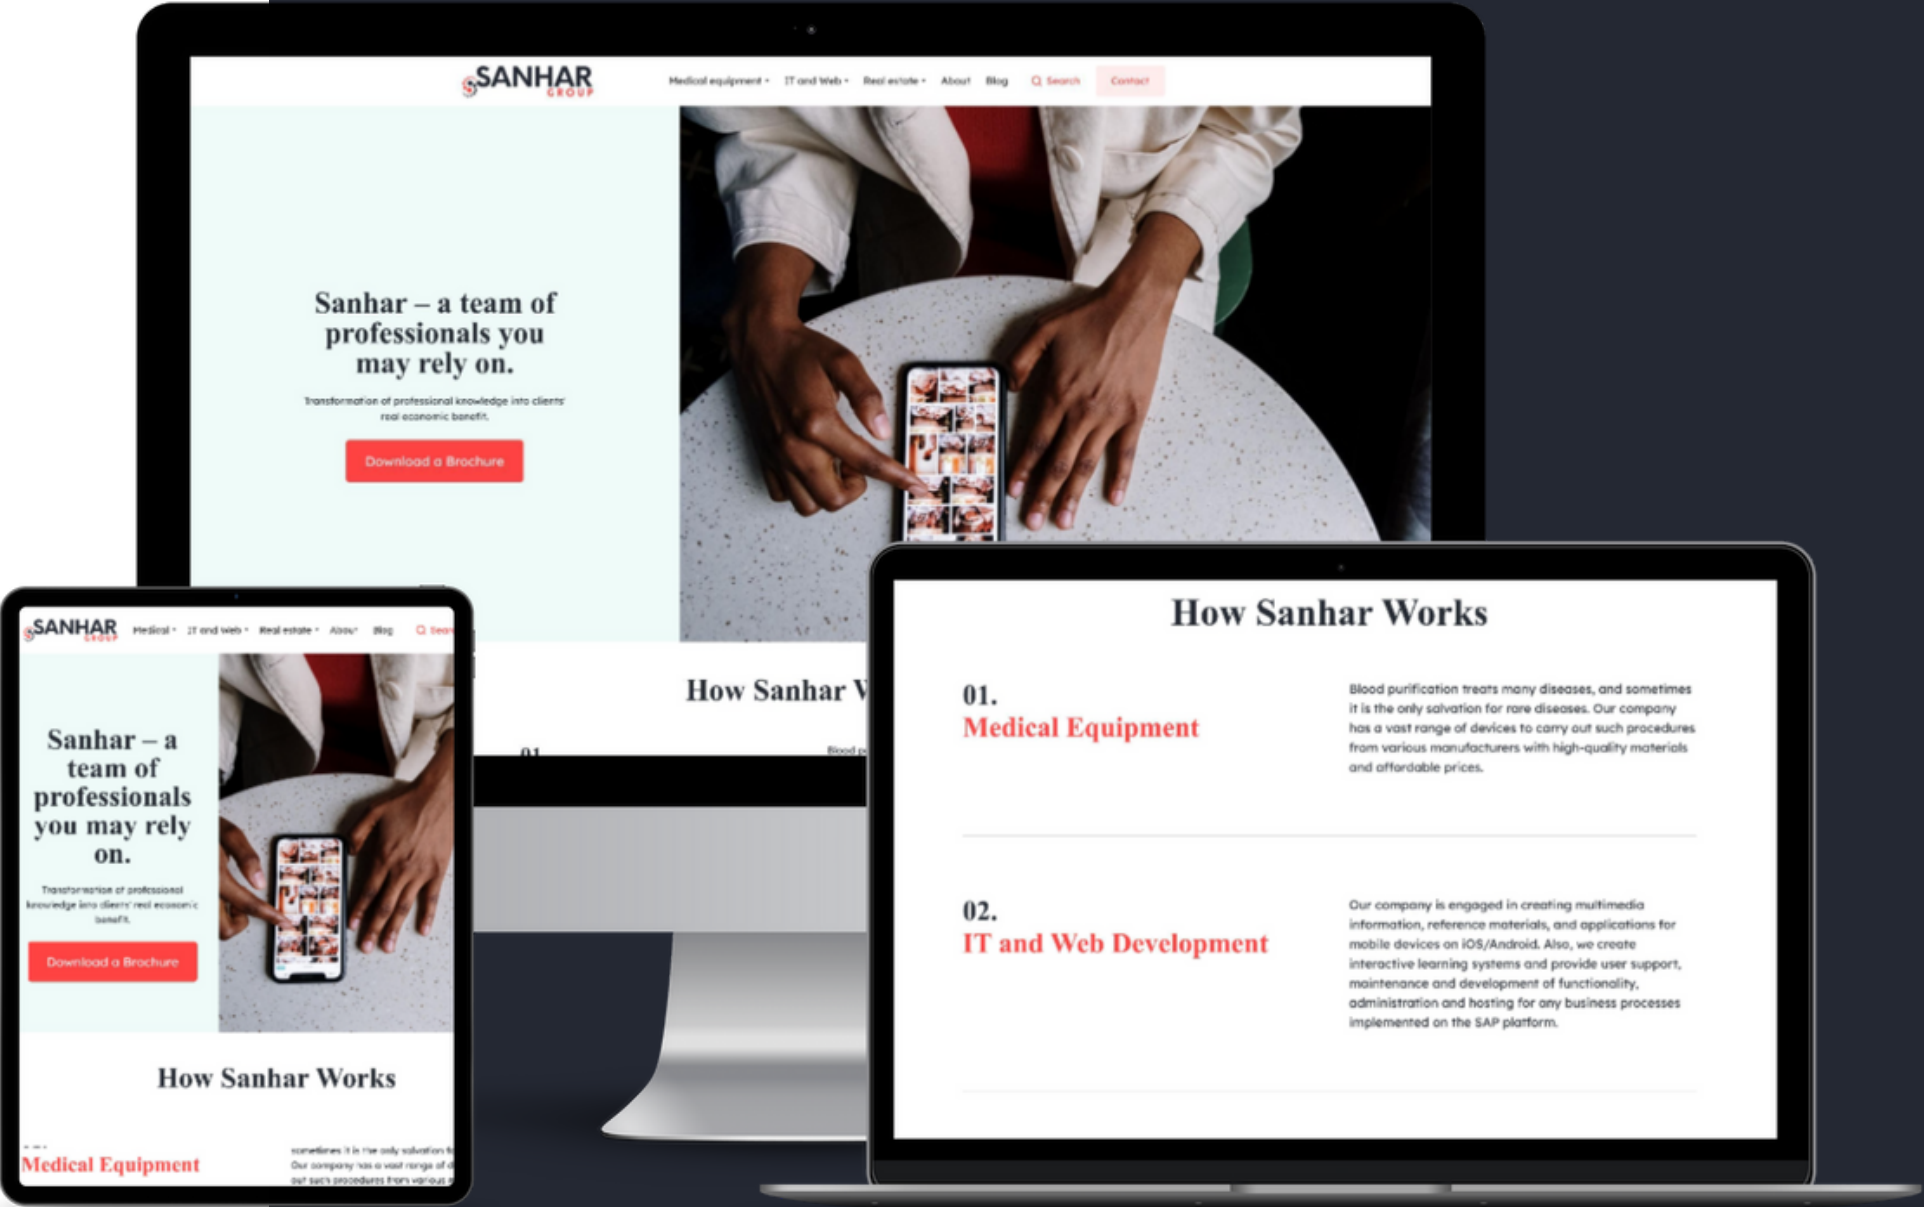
SANHAR GROUP

Medical equipment · IT and Web · Real estate · About Blog Search Contact

Sanhar – a team of professionals you may rely on.

Transformation of professional knowledge into clients' real economic benefit.

Download a Brochure

How Sanhar W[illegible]

01.

SANHAR GROUP

Medical · IT and Web · Real estate · About Blog Sear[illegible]

Sanhar – a team of professionals you may rely on.

Transformation of professional knowledge into clients' real economic benefit.

Download a Brochure

How Sanhar Works

Medical Equipment

sometimes it is the only salvation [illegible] Our company has a vast range of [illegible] out such procedures from various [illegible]

How Sanhar Works

01.
Medical Equipment

Blood purification treats many diseases, and sometimes it is the only salvation for rare diseases. Our company has a vast range of devices to carry out such procedures from various manufacturers with high-quality materials and affordable prices.

02.
IT and Web Development

Our company is engaged in creating multimedia information, reference materials, and applications for mobile devices on iOS/Android. Also, we create interactive learning systems and provide user support, maintenance and development of functionality, administration and hosting for any business processes implemented on the SAP platform.